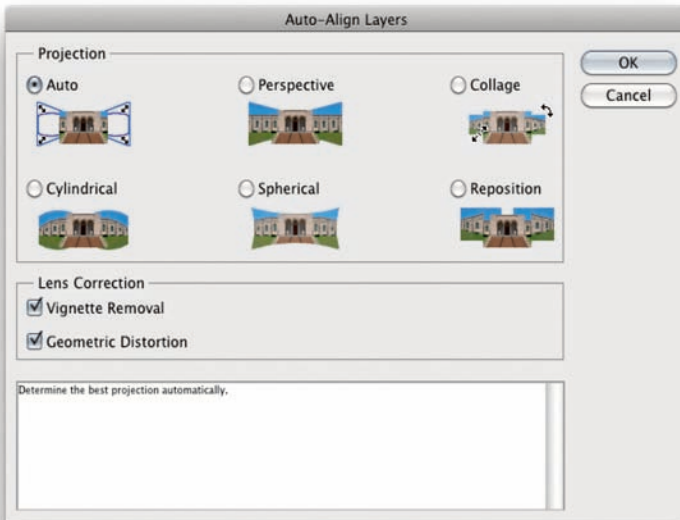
Auto-Align Layers

Projection

Auto

Perspective

Collage

Cylindrical

Spherical

Reposition

Lens Correction

Vignette Removal

Geometric Distortion

Determine the best projection automatically.

OK

Cancel